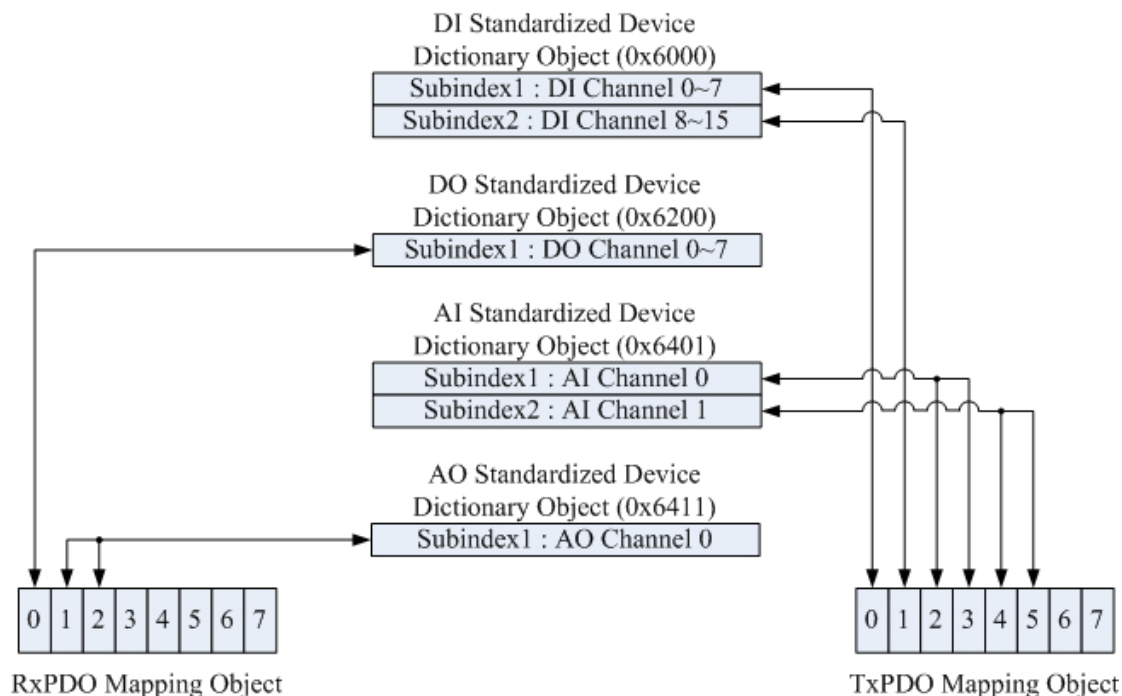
DI Standardized Device Dictionary Object (0x6000)

Subindex1 : DI Channel 0~7

Subindex2 : DI Channel 8~15

DO Standardized Device Dictionary Object (0x6200)

Subindex1 : DO Channel 0~7

AI Standardized Device Dictionary Object (0x6401)

Subindex1 : AI Channel 0

Subindex2 : AI Channel 1

AO Standardized Device Dictionary Object (0x6411)

Subindex1 : AO Channel 0

| 0 | 1 | 2 | 3 | 4 | 5 | 6 | 7 |
|---|---|---|---|---|---|---|---|

RxPDO Mapping Object

| 0 | 1 | 2 | 3 | 4 | 5 | 6 | 7 |
|---|---|---|---|---|---|---|---|

TxPDO Mapping Object